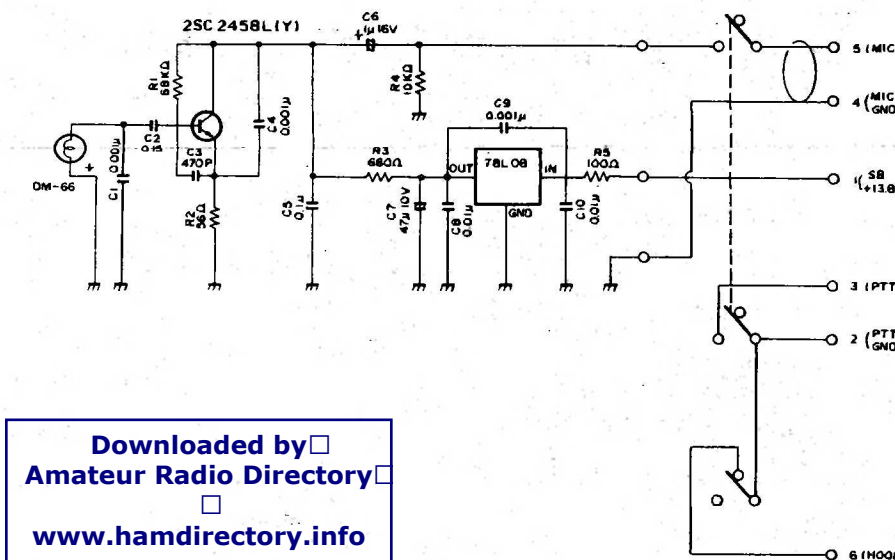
2SC 2458L(Y)

C6 1µ 16V

R1 68KΩ

C2 0.15

C3 470P

C4 0.001µ

R4 10KΩ

C9 0.001µ

DM-66

C1 0.001µ

R2 56Ω

C5 0.1µ

R3 680Ω

C7 47µ 10V

OUT

78L08

IN

GND

C8 0.01µ

C10 0.01µ

R5 100Ω

5 (MIC

4 (MIC GND

1 (SB +13.8

3 (PTT

2 (PTT GND

6 (HOO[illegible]

Downloaded by
Amateur Radio Directory

www.hamdirectory.info